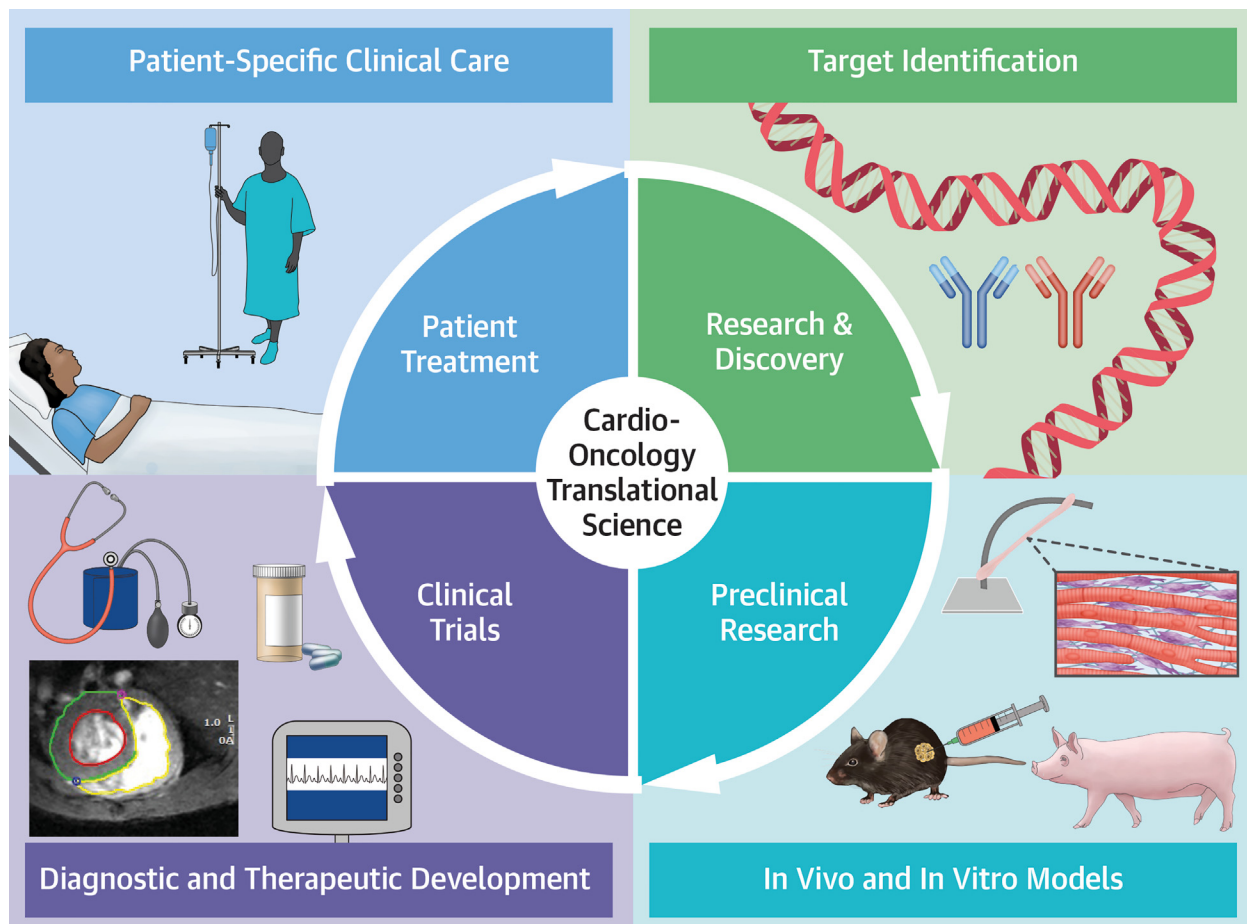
Patient-Specific Clinical Care

Target Identification

Patient Treatment

Research & Discovery

Cardio-Oncology Translational Science

Clinical Trials

Preclinical Research

1.0 L
0 A

Diagnostic and Therapeutic Development

In Vivo and In Vitro Models